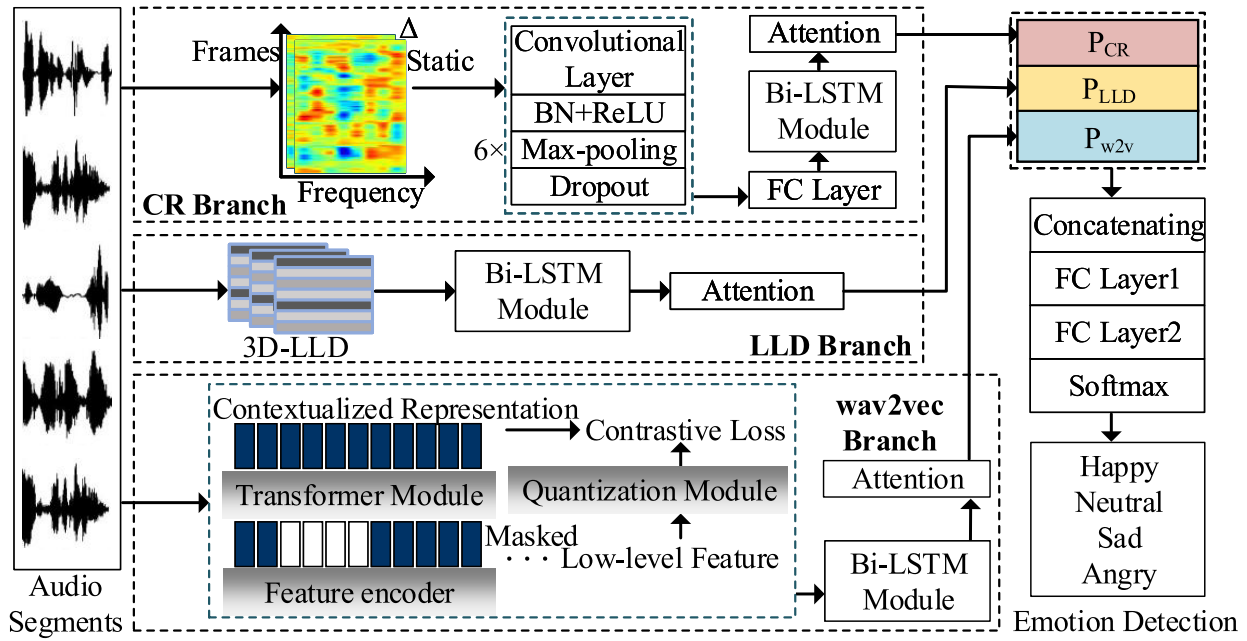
Frames

Δ

Static

Frequency

CR Branch

Convolutional Layer

BN+ReLU

6×

Max-pooling

Dropout

Attention

Bi-LSTM Module

FC Layer

$P_{CR}$

$P_{LLD}$

$P_{w2v}$

3D-LLD

Bi-LSTM Module

Attention

LLD Branch

Concatenating

FC Layer1

FC Layer2

Softmax

Happy
Neutral
Sad
Angry

Emotion Detection

Contextualized Representation

Contrastive Loss

Transformer Module

Quantization Module

Masked

· · · Low-level Feature

Feature encoder

wav2vec Branch

Attention

Bi-LSTM Module

Audio Segments